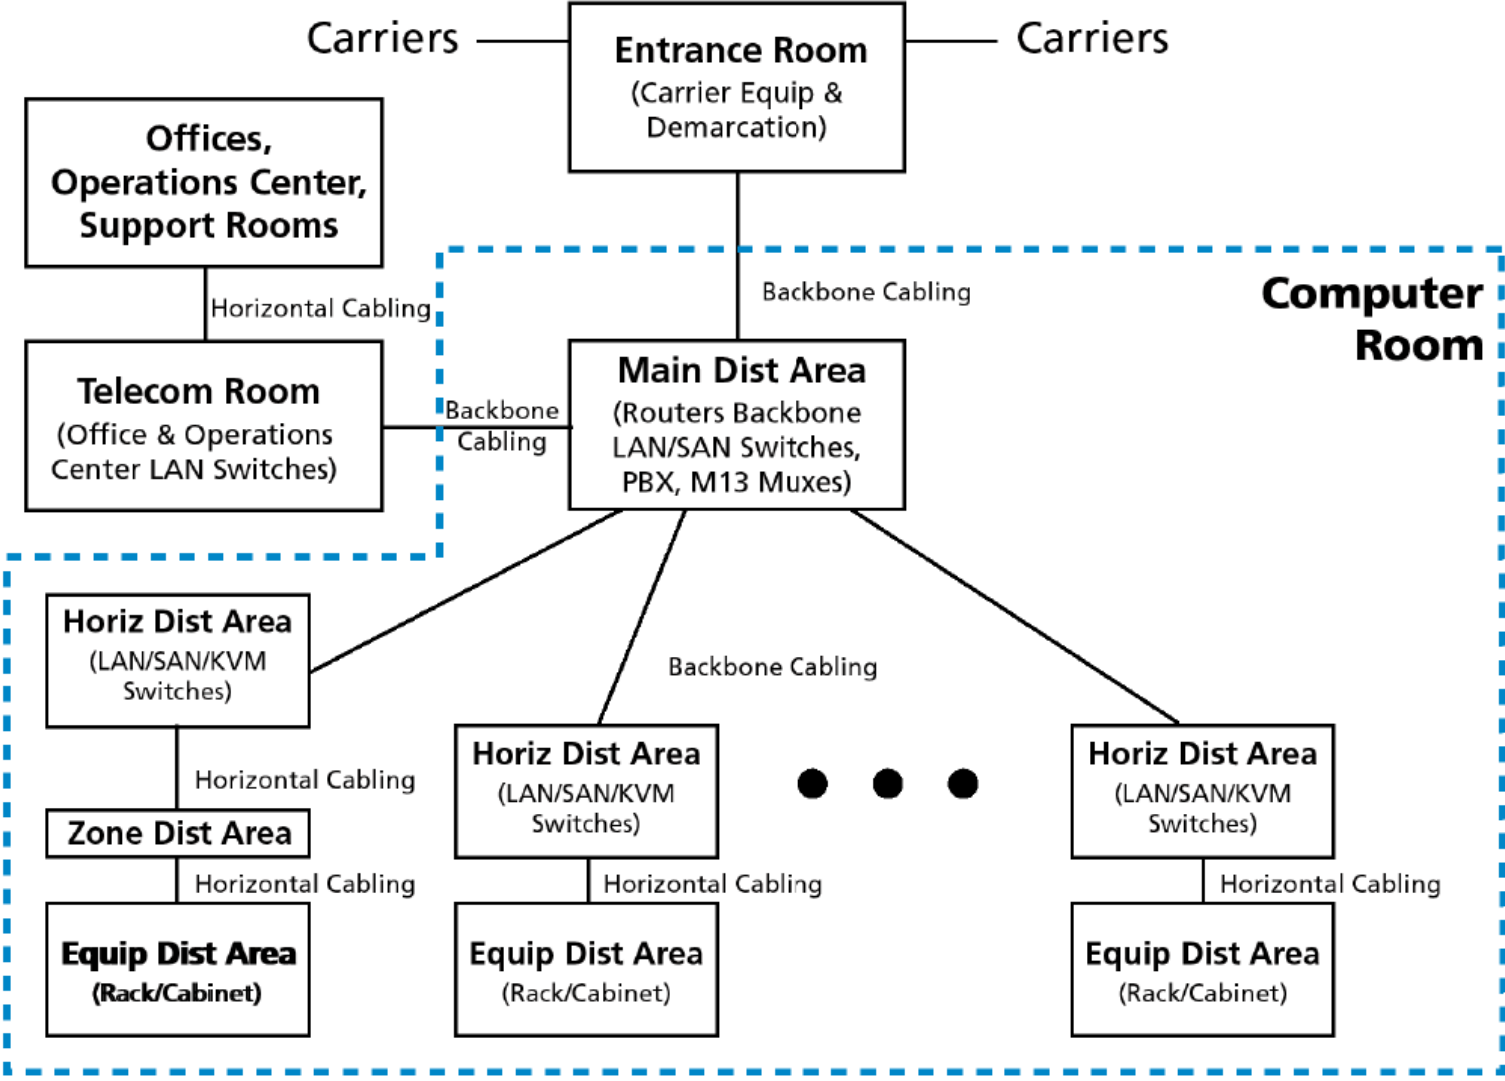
Carriers

Entrance Room
(Carrier Equip & Demarcation)

Carriers

Offices, Operations Center, Support Rooms

Horizontal Cabling

Backbone Cabling

Computer Room

Telecom Room
(Office & Operations Center LAN Switches)

Backbone Cabling

Main Dist Area
(Routers Backbone LAN/SAN Switches, PBX, M13 Muxes)

Horiz Dist Area
(LAN/SAN/KVM Switches)

Backbone Cabling

Horizontal Cabling

Horiz Dist Area
(LAN/SAN/KVM Switches)

Horiz Dist Area
(LAN/SAN/KVM Switches)

Zone Dist Area

Horizontal Cabling

Horizontal Cabling

Horizontal Cabling

Equip Dist Area
(Rack/Cabinet)

Equip Dist Area
(Rack/Cabinet)

Equip Dist Area
(Rack/Cabinet)